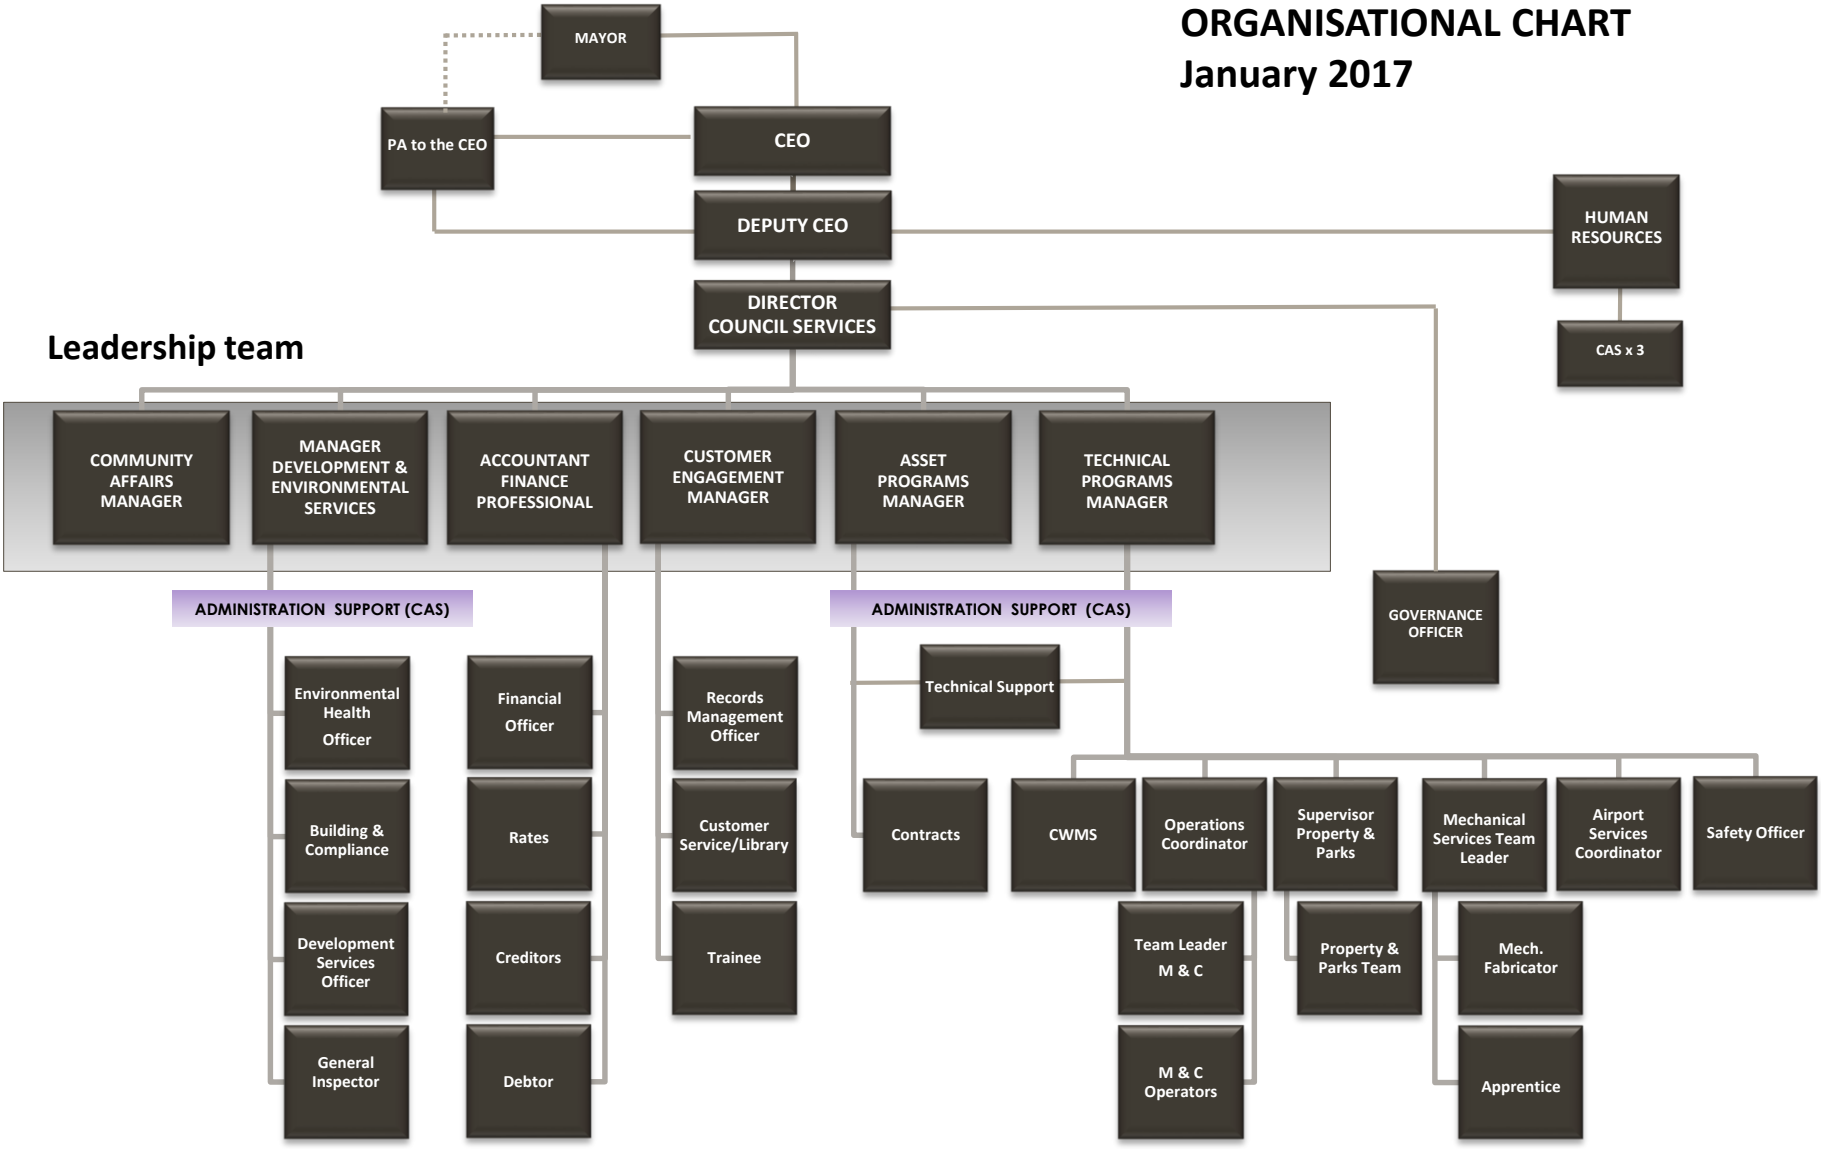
ORGANISATIONAL CHART
January 2017

MAYOR

PA to the CEO

CEO

DEPUTY CEO

HUMAN RESOURCES

CAS x 3

DIRECTOR COUNCIL SERVICES

Leadership team

COMMUNITY AFFAIRS MANAGER

MANAGER DEVELOPMENT & ENVIRONMENTAL SERVICES

ACCOUNTANT FINANCE PROFESSIONAL

CUSTOMER ENGAGEMENT MANAGER

ASSET PROGRAMS MANAGER

TECHNICAL PROGRAMS MANAGER

GOVERNANCE OFFICER

ADMINISTRATION SUPPORT (CAS)

ADMINISTRATION SUPPORT (CAS)

Environmental Health Officer

Building & Compliance

Development Services Officer

General Inspector

Financial Officer

Rates

Creditors

Debtor

Records Management Officer

Customer Service/Library

Trainee

Technical Support

Contracts

CWMS

Operations Coordinator

Team Leader M & C

M & C Operators

Supervisor Property & Parks

Property & Parks Team

Mechanical Services Team Leader

Mech. Fabricator

Apprentice

Airport Services Coordinator

Safety Officer